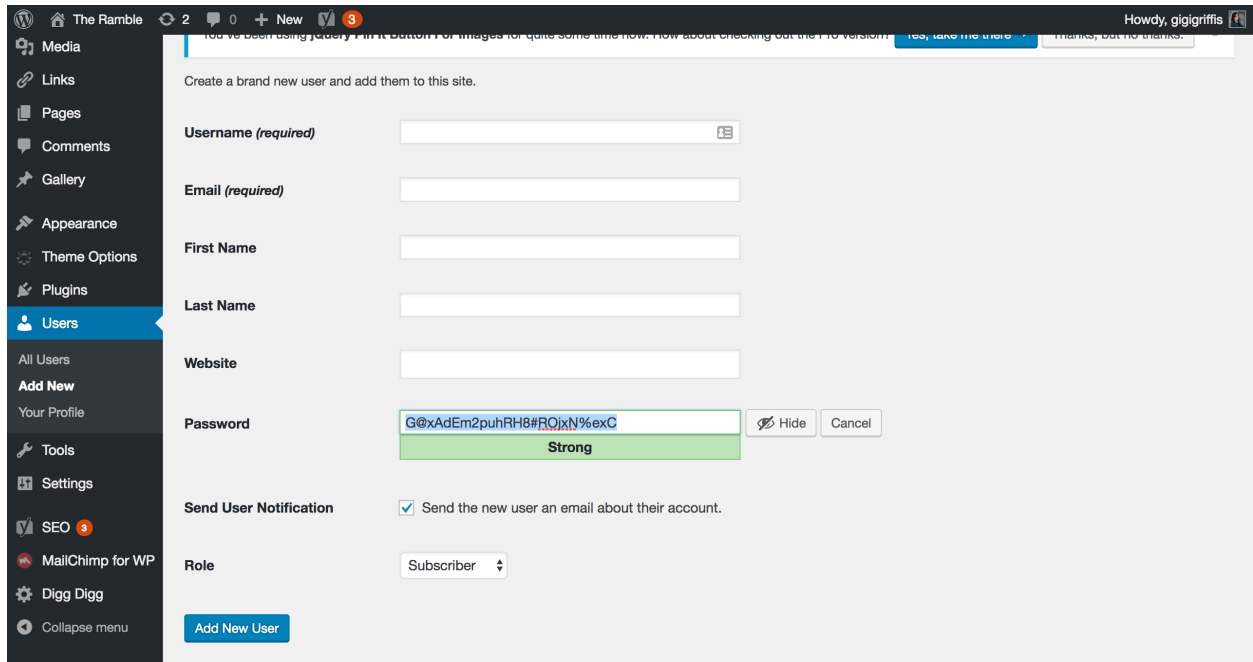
The Ramble 2 0 + New 3

Howdy, gigigriffis

Media
Links
Pages
Comments
Gallery
Appearance
Theme Options
Plugins
Users
All Users
Add New
Your Profile
Tools
Settings
SEO 3
MailChimp for WP
Digg Digg
Collapse menu

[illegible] jQuery Pin It Button For Images for quite some time now. How about checking out the Pro version? Yes, take me there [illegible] Thanks, but no thanks.

Create a brand new user and add them to this site.

Username (required)

Email (required)

First Name

Last Name

Website

Password G@xAdEm2puhRH8#ROjxN%exC Hide Cancel
Strong

Send User Notification Send the new user an email about their account.

Role Subscriber

Add New User